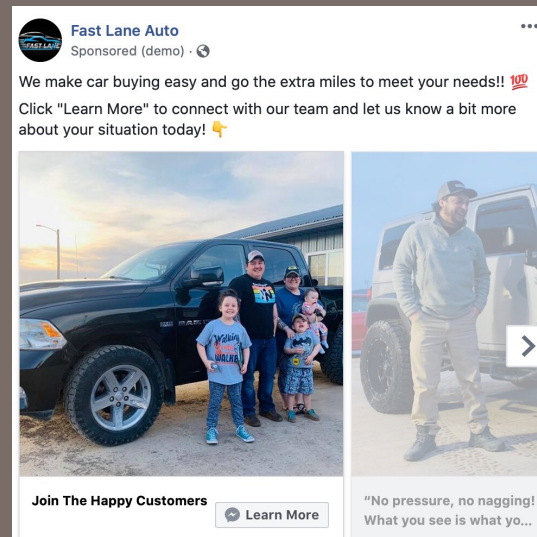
FAST LANE

Fast Lane Auto
Sponsored (demo) ·

We make car buying easy and go the extra miles to meet your needs!! 💯

Click "Learn More" to connect with our team and let us know a bit more about your situation today! 👇

Join The Happy Customers

Learn More

"No pressure, no nagging! What you see is what yo...